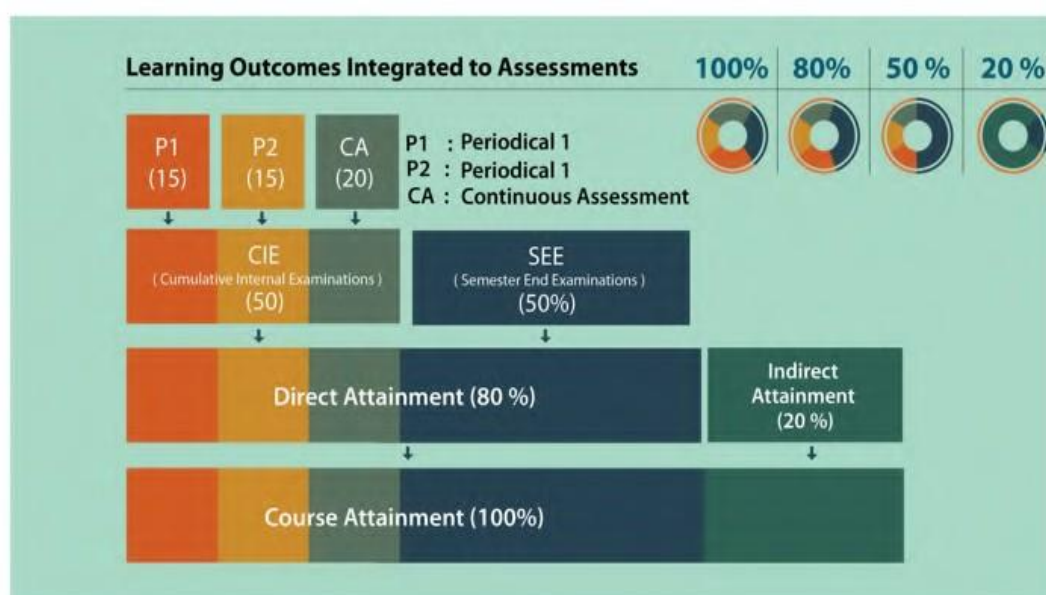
Learning Outcomes Integrated to Assessments

100% | 80% | 50 % | 20 %

P1 (15)

P2 (15)

CA (20)

P1 : Periodical 1
P2 : Periodical 1
CA : Continuous Assessment

CIE
( Cumulative Internal Examinations )
(50)

SEE
( Semester End Examinations )
(50%)

Direct Attainment (80 %)

Indirect Attainment (20 %)

Course Attainment (100%)